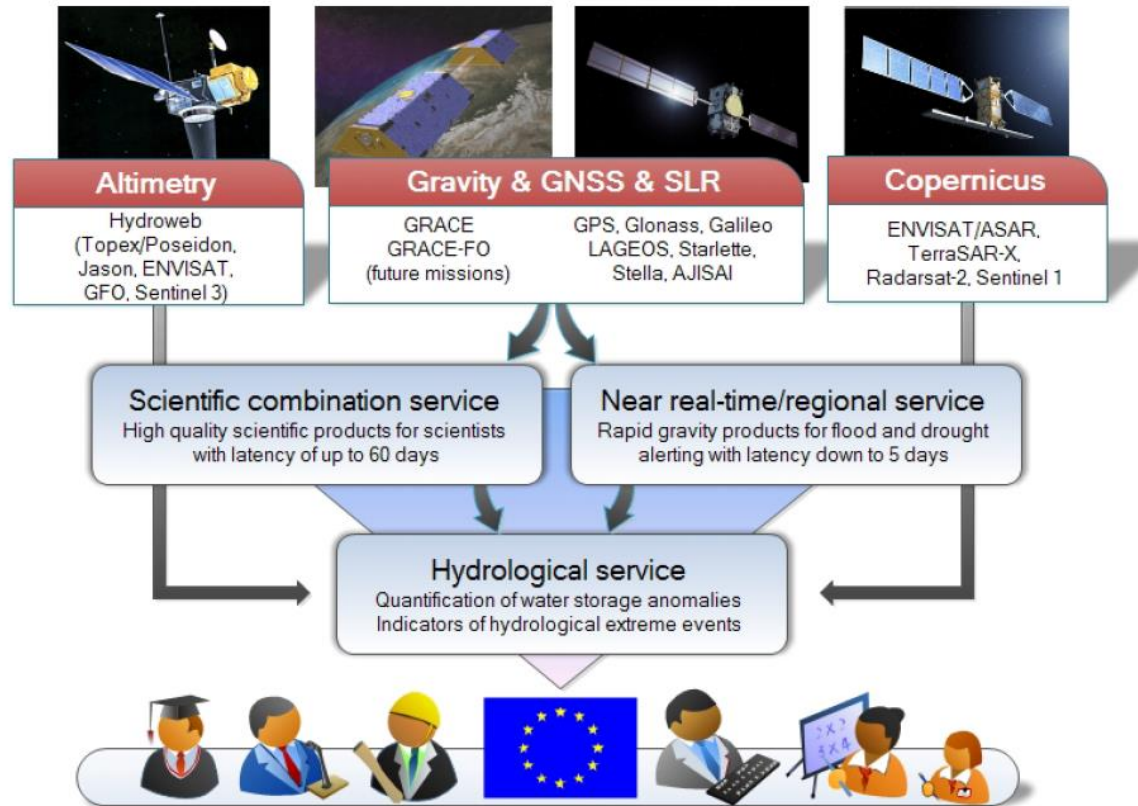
Altimetry

Hydroweb (Topex/Poseidon, Jason, ENVISAT, GFO, Sentinel 3)

Gravity & GNSS & SLR

GRACE
GRACE-FO
(future missions)

GPS, Glonass, Galileo
LAGEOS, Starlette,
Stella, AJISAI

Copernicus

ENVISAT/ASAR, TerraSAR-X, Radarsat-2, Sentinel 1

Scientific combination service
High quality scientific products for scientists with latency of up to 60 days

Near real-time/regional service
Rapid gravity products for flood and drought alerting with latency down to 5 days

Hydrological service
Quantification of water storage anomalies
Indicators of hydrological extreme events